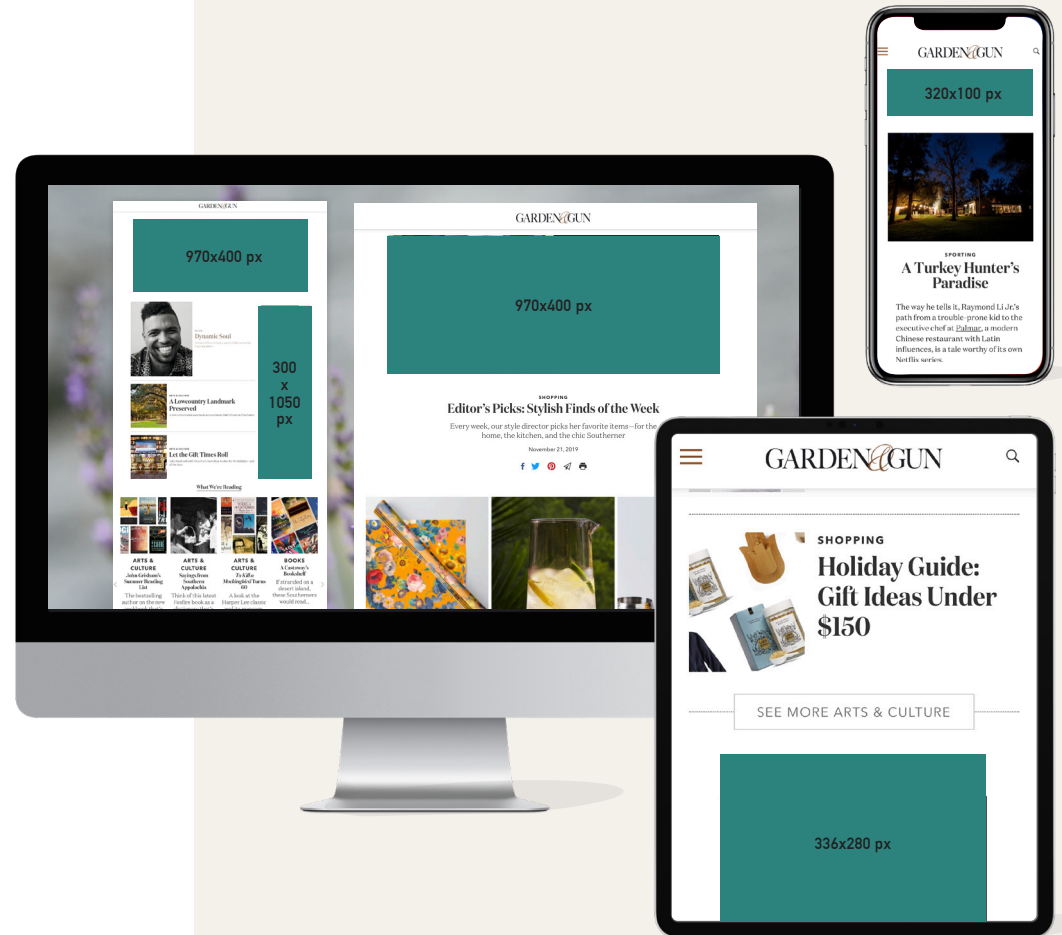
GARDEN&GUN

320x100 px

SPORTING

A Turkey Hunter's Paradise

The way he tells it, Raymond Li Jr.'s path from a trouble-prone kid to the executive chef at Palmar, a modern Chinese restaurant with Latin influences, is a tale worthy of its own Netflix series.

GARDEN&GUN

970x400 px

Dynamic Soul

A Lowcountry Landmark Preserved

Let the Gift Times Roll

300 x 1050 px

What We're Reading

ARTS & CULTURE
John Grisham's Summer Reading List
The bestselling author on the new

ARTS & CULTURE
Sayings from Southern Appalachia
Think of this latest Foxfire book as a

ARTS & CULTURE
To Kill a Mockingbird Turns 60
A look at the Harper Lee classic

BOOKS
A Castaway's Bookshelf
If stranded on a desert island, these Southerners would read...

GARDEN&GUN

970x400 px

SHOPPING

Editor's Picks: Stylish Finds of the Week

Every week, our style director picks her favorite items—for the home, the kitchen, and the chic Southerner

November 21, 2019

GARDEN&GUN

SHOPPING

Holiday Guide: Gift Ideas Under $150

SEE MORE ARTS & CULTURE

336x280 px